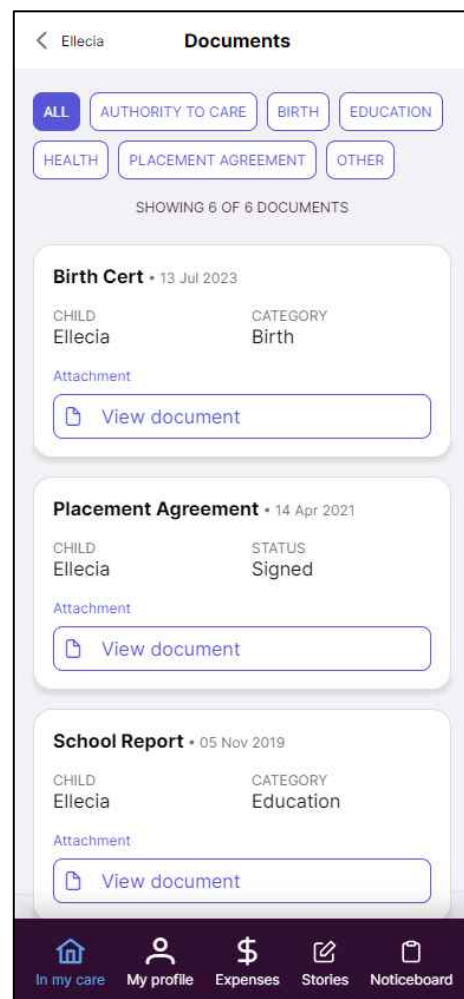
< Ellecia Documents

ALL AUTHORITY TO CARE BIRTH EDUCATION HEALTH PLACEMENT AGREEMENT OTHER

SHOWING 6 OF 6 DOCUMENTS

Birth Cert • 13 Jul 2023
CHILD
Ellecia
CATEGORY
Birth
Attachment
View document

Placement Agreement • 14 Apr 2021
CHILD
Ellecia
STATUS
Signed
Attachment
View document

School Report • 05 Nov 2019
CHILD
Ellecia
CATEGORY
Education
Attachment
View document

In my care My profile Expenses Stories Noticeboard